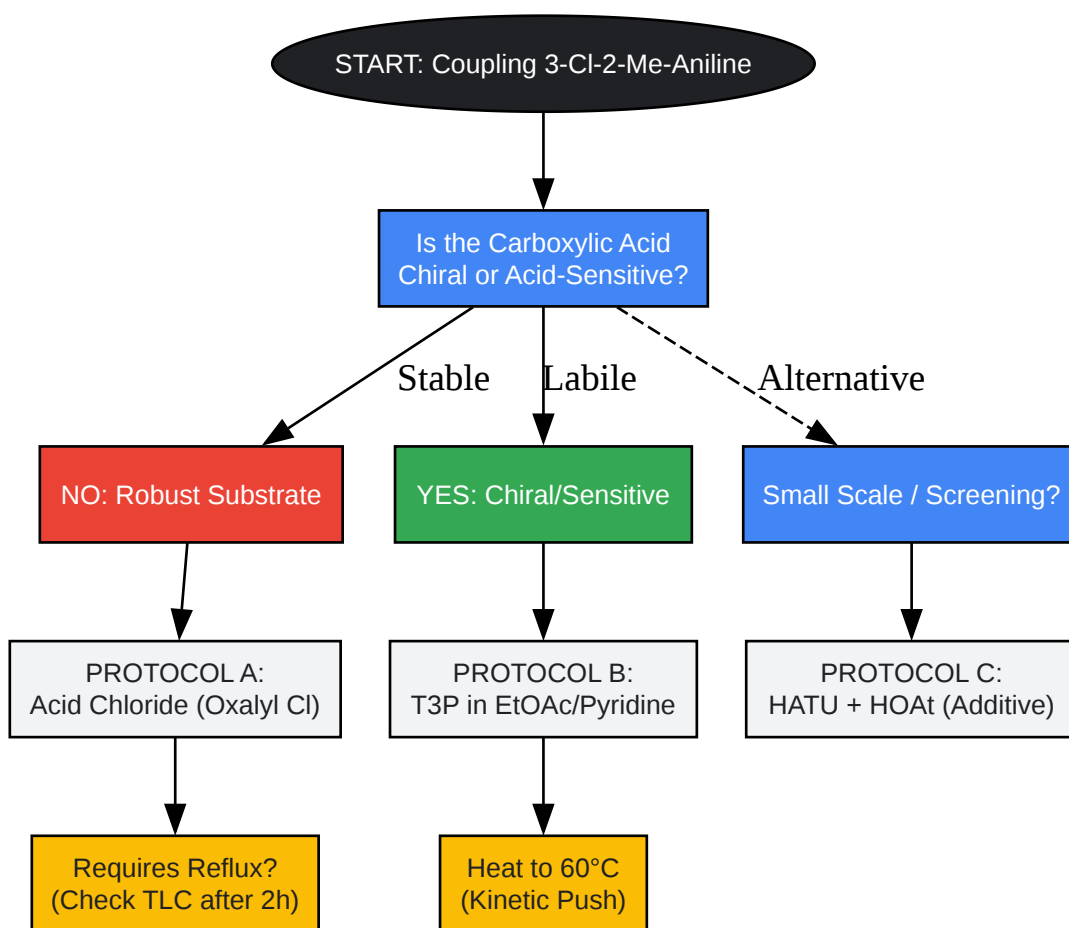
START: Coupling 3-Cl-2-Me-Aniline

Is the Carboxylic Acid Chiral or Acid-Sensitive?

Stable

Labile

Alternative

NO: Robust Substrate

YES: Chiral/Sensitive

Small Scale / Screening?

PROTOCOL A: Acid Chloride (Oxalyl Cl)

PROTOCOL B: T3P in EtOAc/Pyridine

PROTOCOL C: HATU + HOAt (Additive)

Requires Reflux? (Check TLC after 2h)

Heat to 60°C (Kinetic Push)